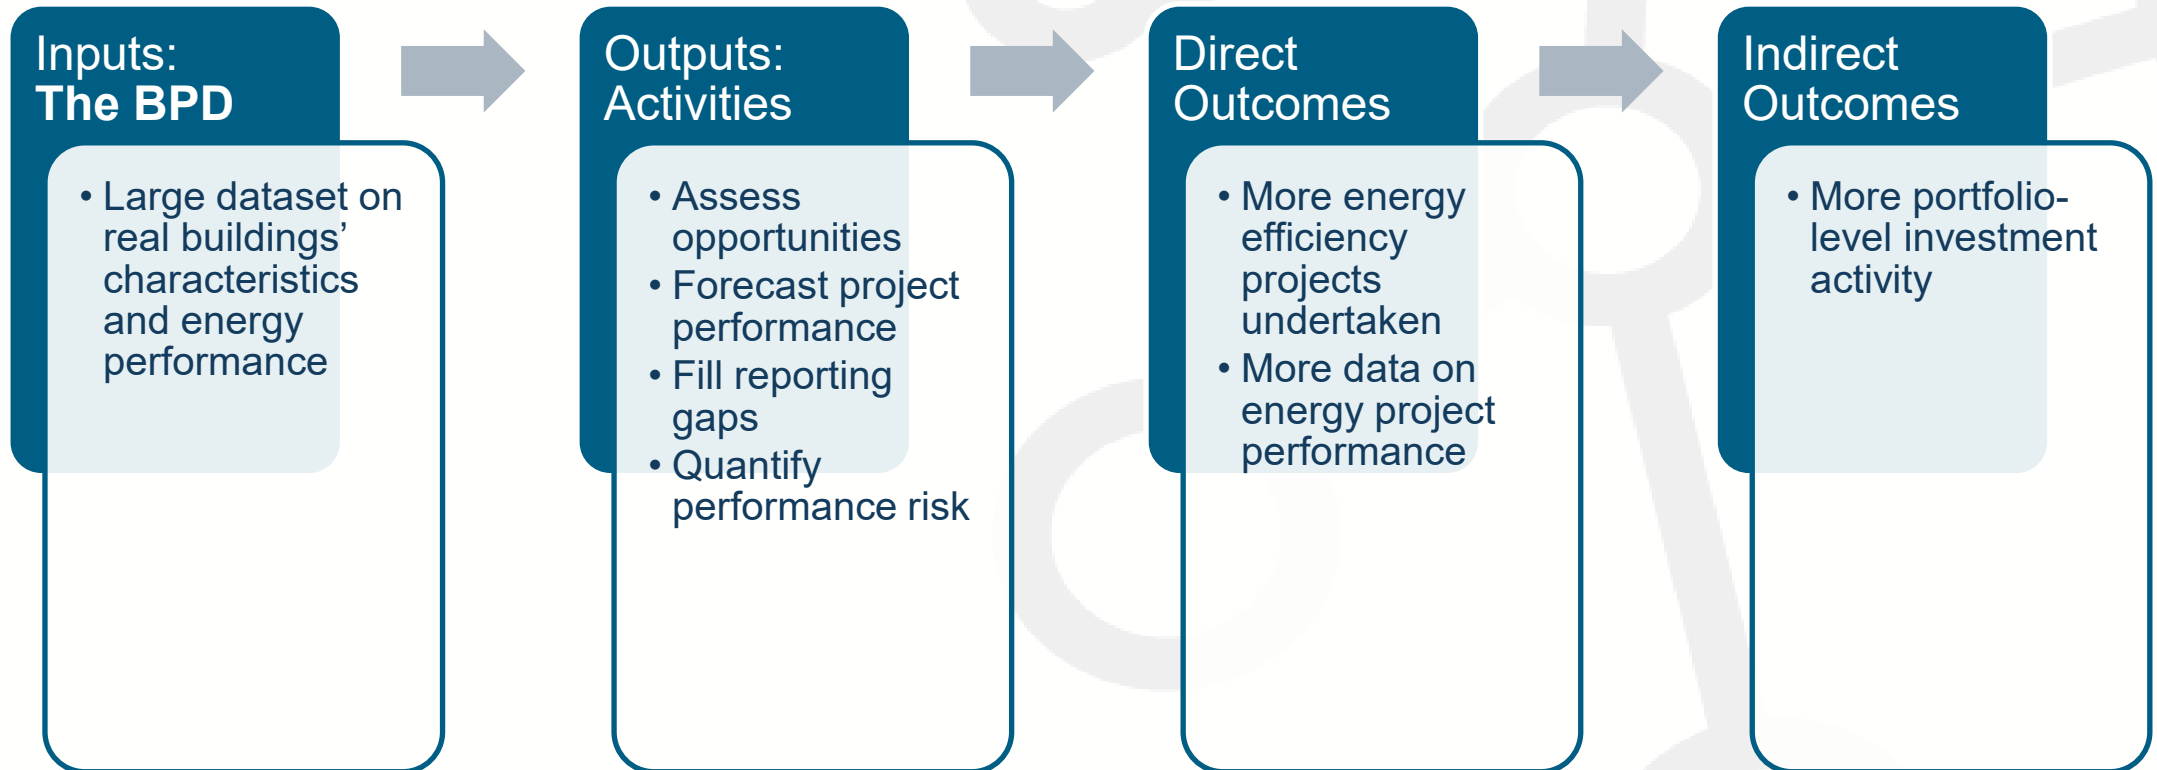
Inputs:
The BPD

• Large dataset on real buildings' characteristics and energy performance

Outputs:
Activities

• Assess opportunities
• Forecast project performance
• Fill reporting gaps
• Quantify performance risk

Direct
Outcomes

• More energy efficiency projects undertaken
• More data on energy project performance

Indirect
Outcomes

• More portfolio-level investment activity